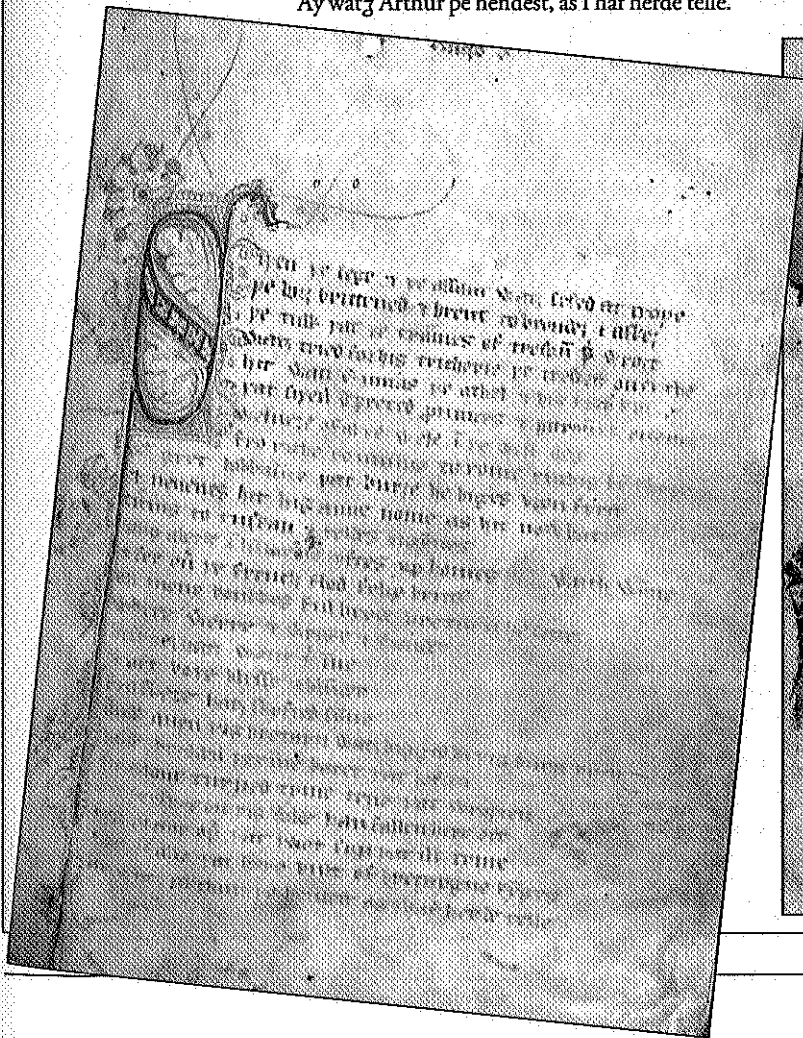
Ay watȝ Arthur þe hendest, as I haf herde telle.

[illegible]

Siþen þe sege & þe assaut watȝ sesed at Troye
Þe borȝ brittened & brent to brondeȝ & askeȝ
Þe tulk þat þe trammes of tresoun þer wroȝt
Watȝ tried for his tricherie þe trewest on erthe
Hit watȝ Ennias þe athel & his highe kynde
Þat siþen depreced prouinces & patrounes bicome
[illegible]
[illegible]
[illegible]
Ticius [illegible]
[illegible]
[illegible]
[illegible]
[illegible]
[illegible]
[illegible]
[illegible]
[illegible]
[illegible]
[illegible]
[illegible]
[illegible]
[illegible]
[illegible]
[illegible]
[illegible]